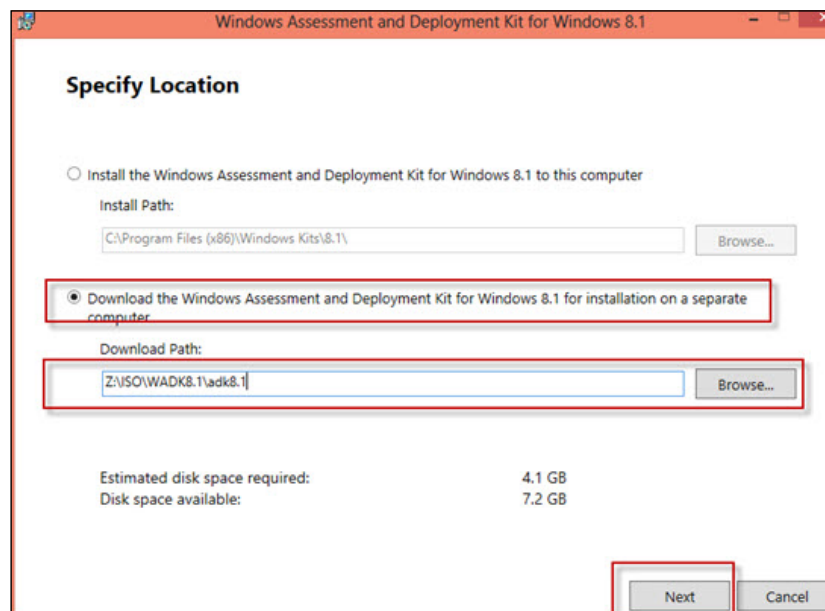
Windows Assessment and Deployment Kit for Windows 8.1

Specify Location

Install the Windows Assessment and Deployment Kit for Windows 8.1 to this computer

Install Path:

C:\Program Files (x86)\Windows Kits\8.1\

Browse...

Download the Windows Assessment and Deployment Kit for Windows 8.1 for installation on a separate computer

Download Path:

Z:\ISO\WADK8.1\adk8.1

Browse...

Estimated disk space required: 4.1 GB
Disk space available: 7.2 GB

Next

Cancel